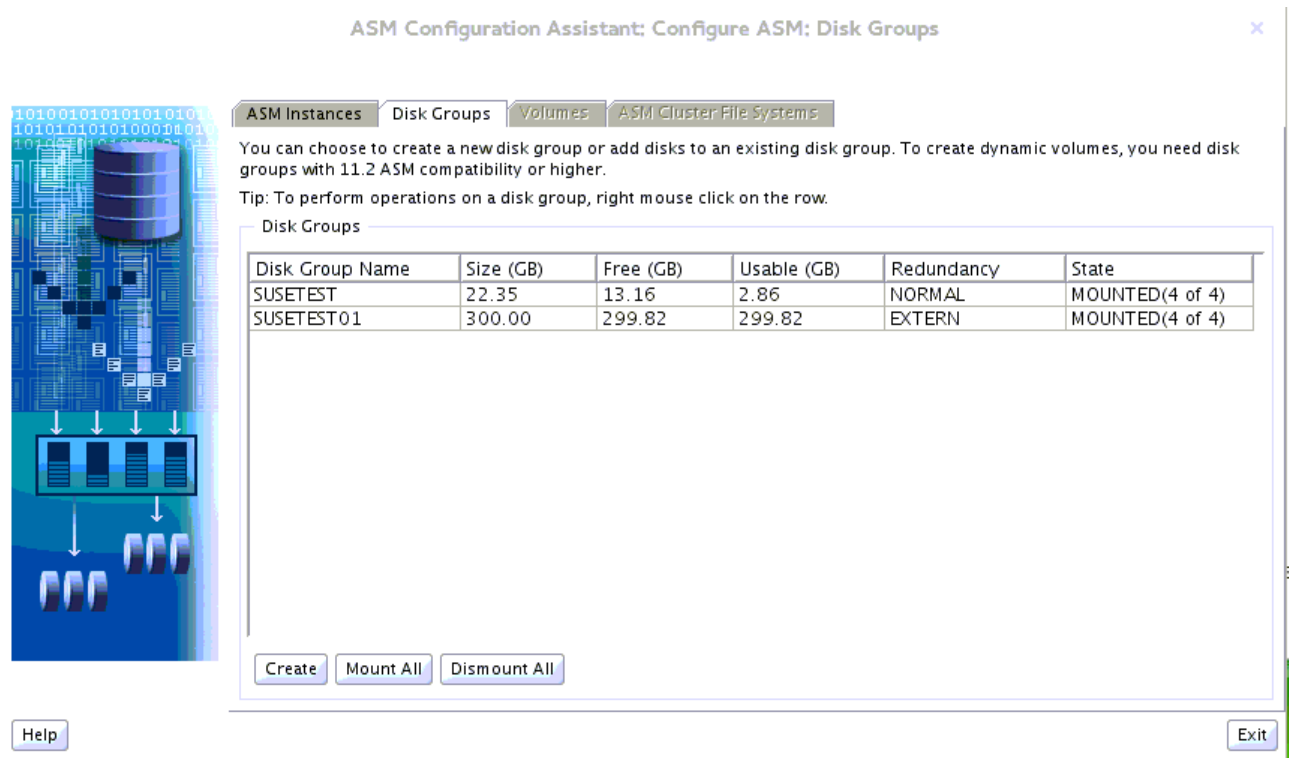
ASM Configuration Assistant: Configure ASM: Disk Groups

ASM Instances | Disk Groups | Volumes | ASM Cluster File Systems

You can choose to create a new disk group or add disks to an existing disk group. To create dynamic volumes, you need disk groups with 11.2 ASM compatibility or higher.

Tip: To perform operations on a disk group, right mouse click on the row.

Disk Groups

| Disk Group Name | Size (GB) | Free (GB) | Usable (GB) | Redundancy | State |
|---|---|---|---|---|---|
| SUSETEST | 22.35 | 13.16 | 2.86 | NORMAL | MOUNTED(4 of 4) |
| SUSETEST01 | 300.00 | 299.82 | 299.82 | EXTERN | MOUNTED(4 of 4) |

Create | Mount All | Dismount All

Help

Exit